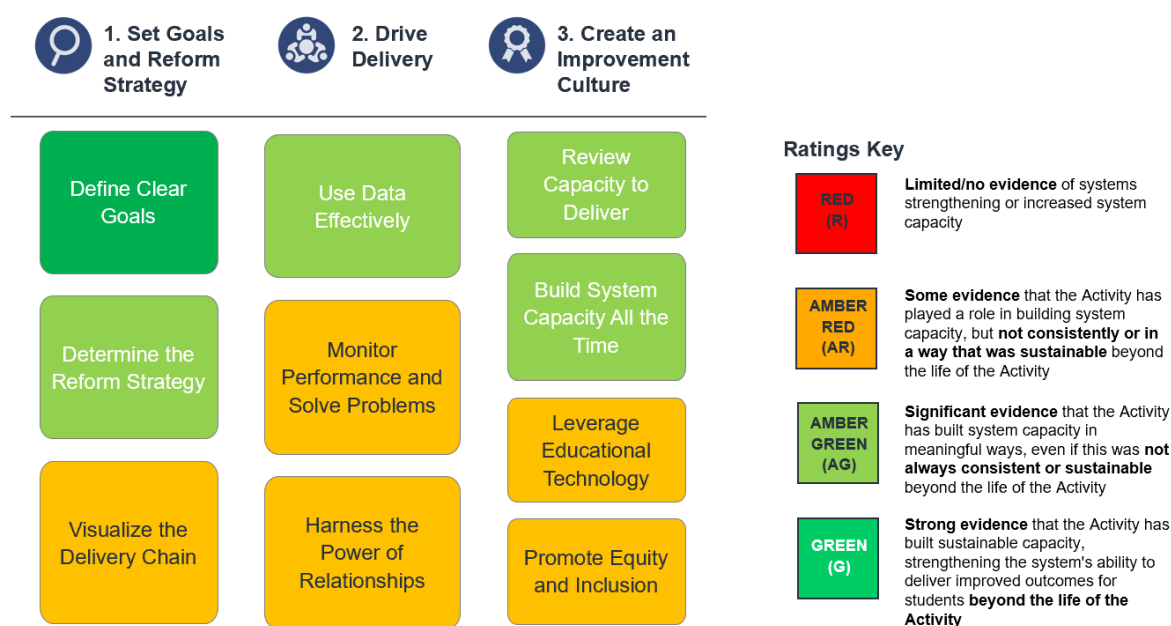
1. Set Goals and Reform Strategy

2. Drive Delivery

3. Create an Improvement Culture

Define Clear Goals

Determine the Reform Strategy

Visualize the Delivery Chain

Use Data Effectively

Monitor Performance and Solve Problems

Harness the Power of Relationships

Review Capacity to Deliver

Build System Capacity All the Time

Leverage Educational Technology

Promote Equity and Inclusion

Ratings Key

RED (R)

**Limited/no evidence** of systems strengthening or increased system capacity

AMBER RED (AR)

**Some evidence** that the Activity has played a role in building system capacity, but **not consistently or in a way that was sustainable** beyond the life of the Activity

AMBER GREEN (AG)

**Significant evidence** that the Activity has built system capacity in meaningful ways, even if this was **not always consistent or sustainable** beyond the life of the Activity

GREEN (G)

**Strong evidence** that the Activity has built sustainable capacity, strengthening the system's ability to deliver improved outcomes for students **beyond the life of the Activity**